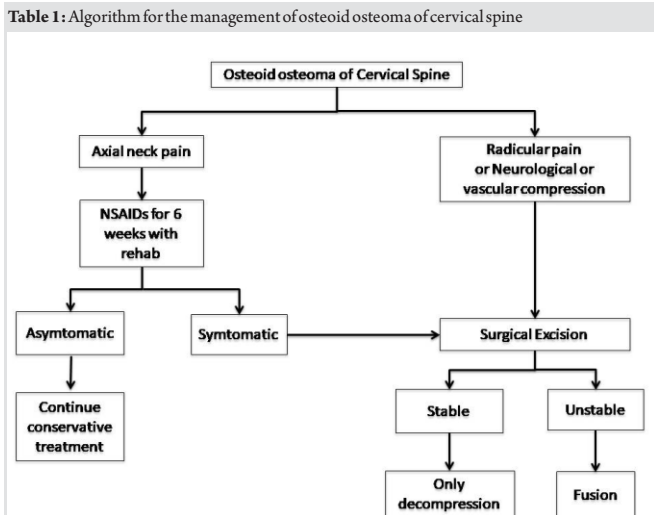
**Table 1:** Algorithm for the management of osteoid osteoma of cervical spine

Osteoid osteoma of Cervical Spine

Axial neck pain

Radicular pain or Neurological or vascular compression

NSAIDs for 6 weeks with rehab

Asymtomatic

Symtomatic

Surgical Excision

Continue conservative treatment

Stable

Unstable

Only decompression

Fusion